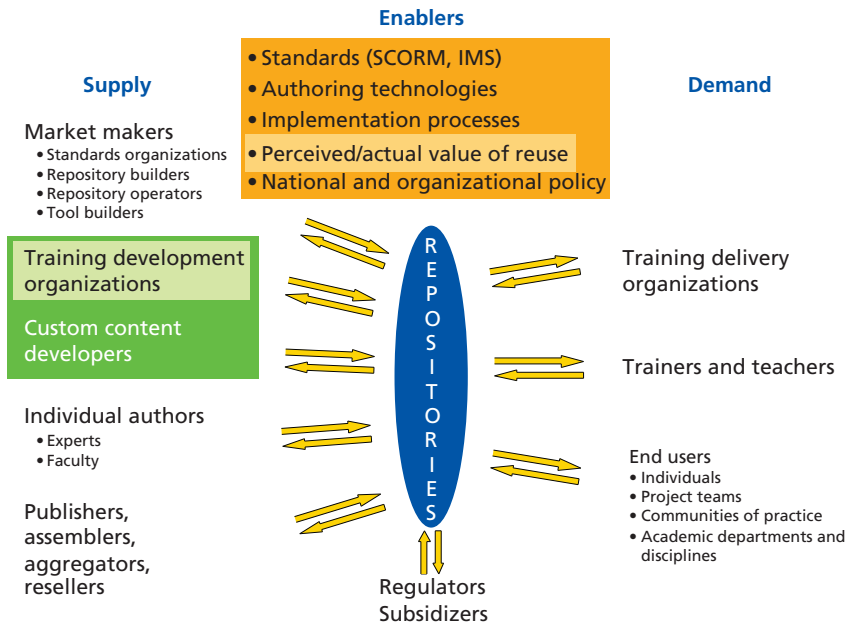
Enablers

• Standards (SCORM, IMS)
• Authoring technologies
• Implementation processes
• Perceived/actual value of reuse
• National and organizational policy

Supply

Market makers
• Standards organizations
• Repository builders
• Repository operators
• Tool builders

Training development organizations

Custom content developers

Individual authors
• Experts
• Faculty

Publishers, assemblers, aggregators, resellers

REPOSITORIES

Regulators
Subsidizers

Demand

Training delivery organizations

Trainers and teachers

End users
• Individuals
• Project teams
• Communities of practice
• Academic departments and disciplines